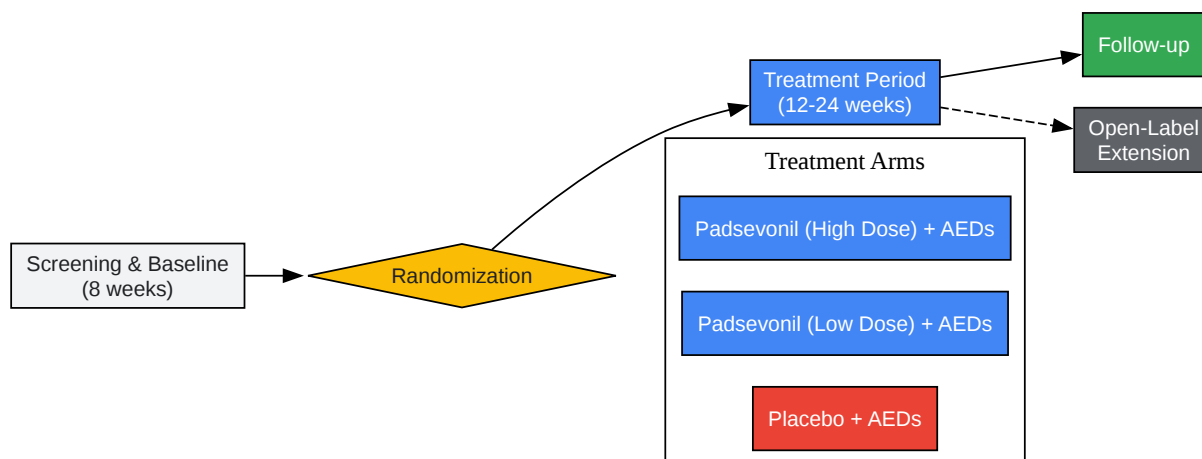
Screening & Baseline
(8 weeks)

Randomization

Treatment Period
(12-24 weeks)

Follow-up

Open-Label
Extension

Treatment Arms

Padsevonil (High Dose) + AEDs

Padsevonil (Low Dose) + AEDs

Placebo + AEDs